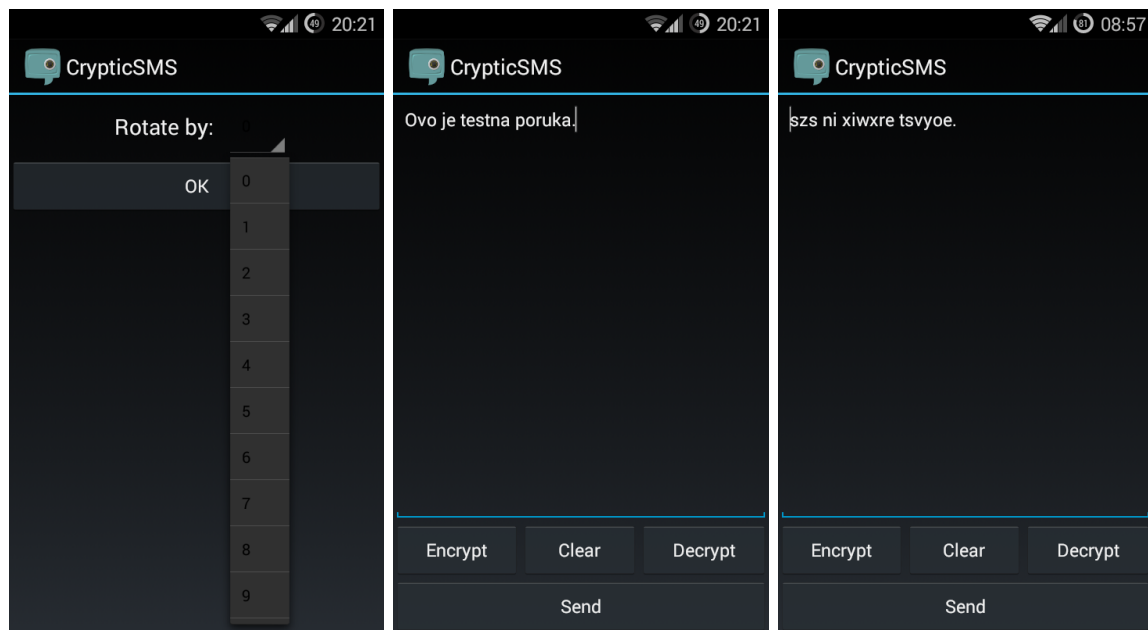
49 20:21

CrypticSMS

Rotate by: 0

OK

0
1
2
3
4
5
6
7
8
9

49 20:21

CrypticSMS

Ovo je testna poruka.

Encrypt Clear Decrypt

Send

81 08:57

CrypticSMS

szs ni xiwxre tsvyoe.

Encrypt Clear Decrypt

Send